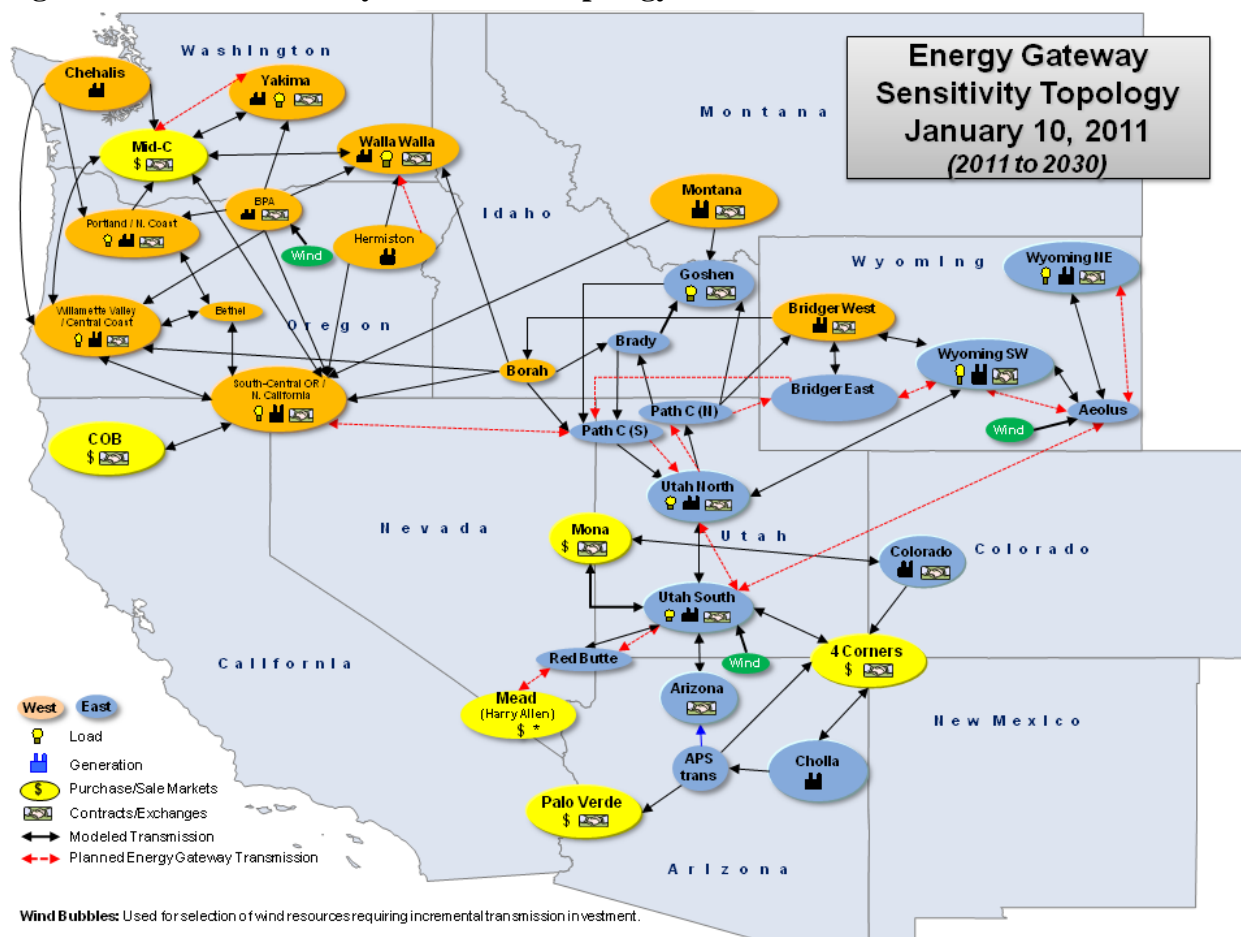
Energy Gateway Sensitivity Topology January 10, 2011 (2011 to 2030)

Washington

Montana

Idaho

Oregon

Wyoming

Nevada

Utah

Colorado

California

New Mexico

Arizona

Chehalis

Yakima

Mid-C $

Walla Walla

BPA

Portland / N. Coast

Wind

Hermiston

Montana

Goshen

Wyoming NE

Willamette Valley / Central Coast

Bethel

Bridger West

Brady

Borah

Wyoming SW

Bridger East

South-Central OR / N. California

Path C (N)

Aeolus

COB $

Path C (S)

Wind

Utah North

Mona $

Colorado

Utah South

Red Butte

Wind

4 Corners $

Arizona

Mead (Harry Allen) $ *

APS trans

Cholla

Palo Verde $

West

East

Load

Generation

Purchase/Sale Markets

Contracts/Exchanges

Modeled Transmission

Planned Energy Gateway Transmission

Wind Bubbles: Used for selection of wind resources requiring incremental transmission investment.